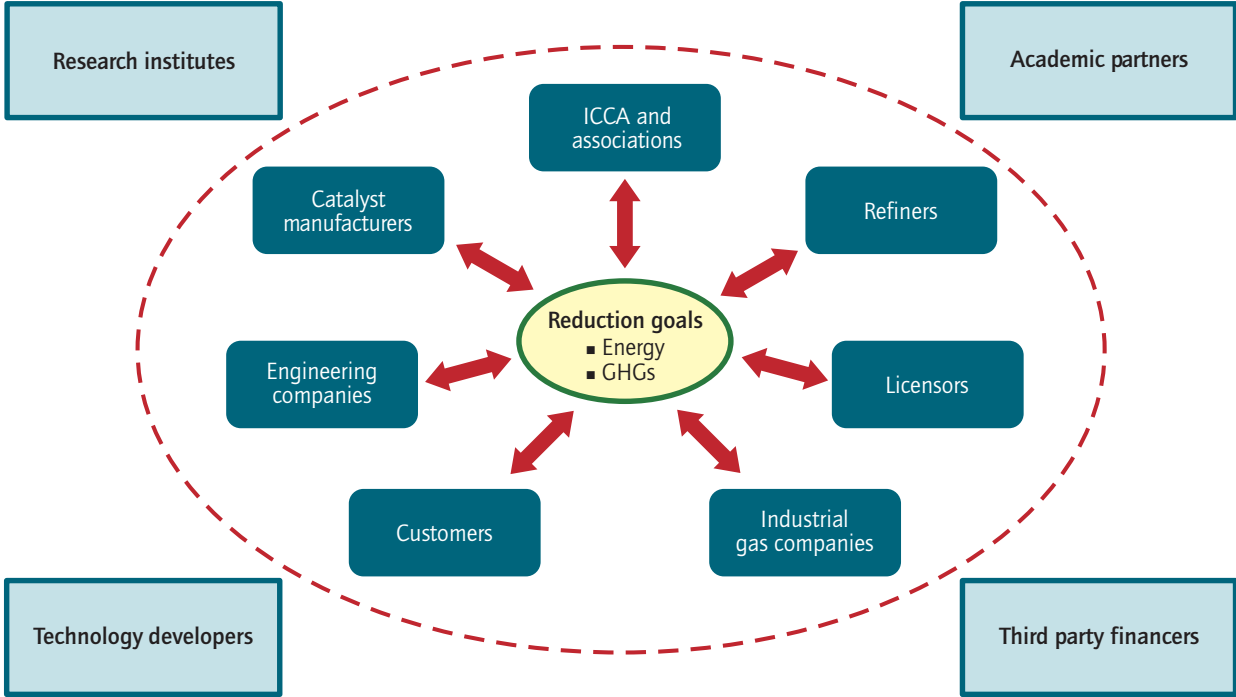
Research institutes

Academic partners

ICCA and associations

Catalyst manufacturers

Refiners

Reduction goals
- Energy
- GHGs

Engineering companies

Licensors

Customers

Industrial gas companies

Technology developers

Third party financers